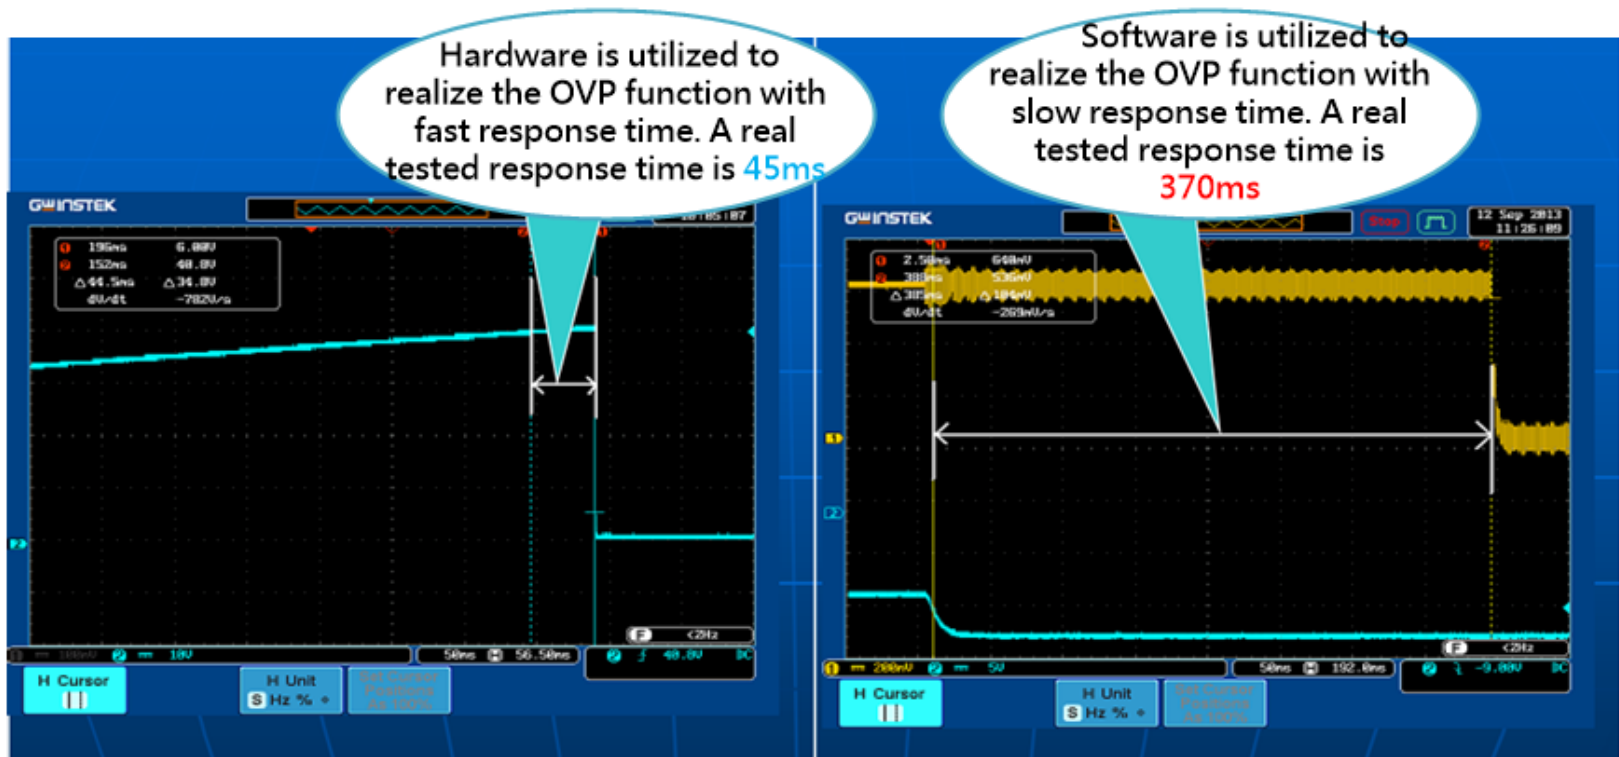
Hardware is utilized to realize the OVP function with fast response time. A real tested response time is 45ms

GW INSTEK

10:05:07

| | | |
|---|---|---|
| 1 | 196ms | 6.00V |
| 2 | 152ms | 40.8V |
| | △44.5ms | △34.8V |
| | dV/dt | -782V/s |

2

F <2Hz

1 200mV 2 10V

50ms 56.50ms

2 40.8V DC

H Cursor

H Unit
S Hz % °

Set Cursor Positions As 100%

Software is utilized to realize the OVP function with slow response time. A real tested response time is 370ms

GW INSTEK

Stop

12 Sep 2013
11:26:09

| | | |
|---|---|---|
| 1 | 2.50ms | 640mV |
| 2 | 388ms | 536mV |
| | △385ms | △104mV |
| | dV/dt | -269mV/s |

1

2

F <2Hz

1 200mV 2 5V

50ms 192.0ms

2 -9.80V DC

H Cursor

H Unit
S Hz % °

Set Cursor Positions As 100%